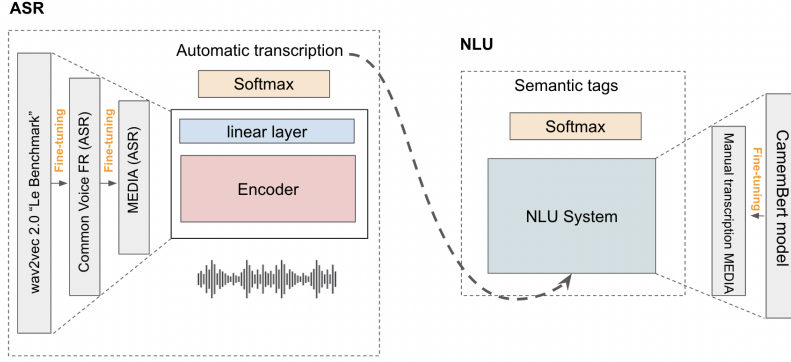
ASR

wav2vec 2.0 "Le Benchmark"

Fine-tuning

Common Voice FR (ASR)

Fine-tuning

MEDIA (ASR)

Automatic transcription

Softmax

linear layer

Encoder

NLU

Semantic tags

Softmax

NLU System

Manual transcription MEDIA

Fine-tuning

CamemBert model